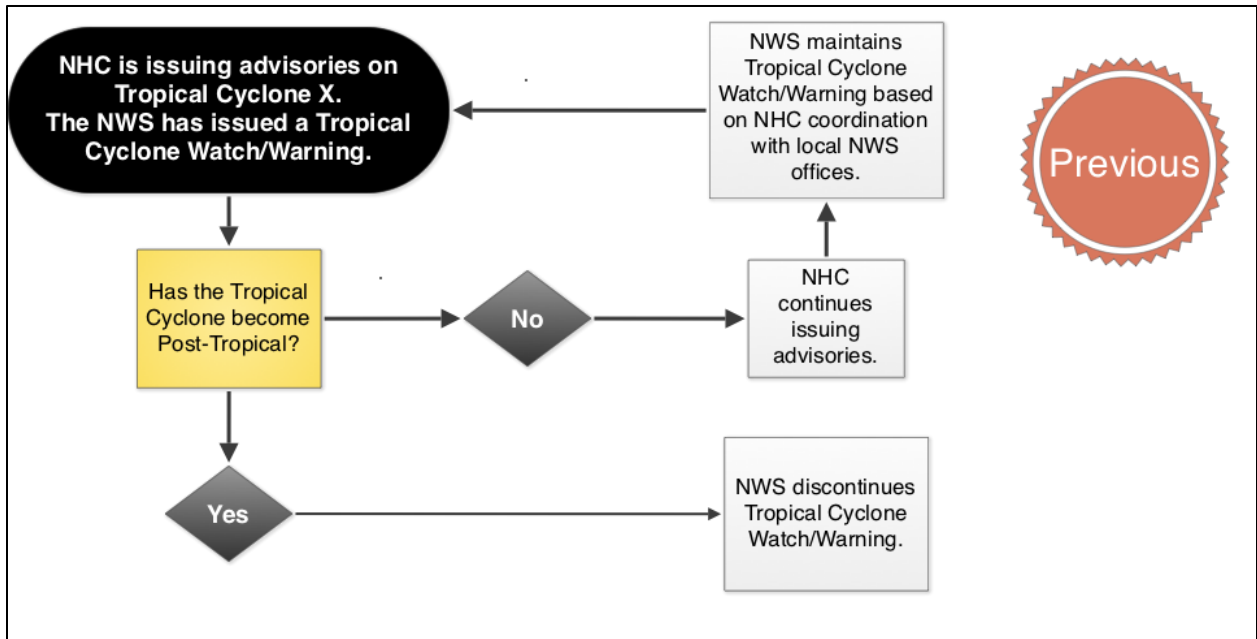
NHC is issuing advisories on Tropical Cyclone X. The NWS has issued a Tropical Cyclone Watch/Warning.

NWS maintains Tropical Cyclone Watch/Warning based on NHC coordination with local NWS offices.

Previous

Has the Tropical Cyclone become Post-Tropical?

No

NHC continues issuing advisories.

Yes

NWS discontinues Tropical Cyclone Watch/Warning.